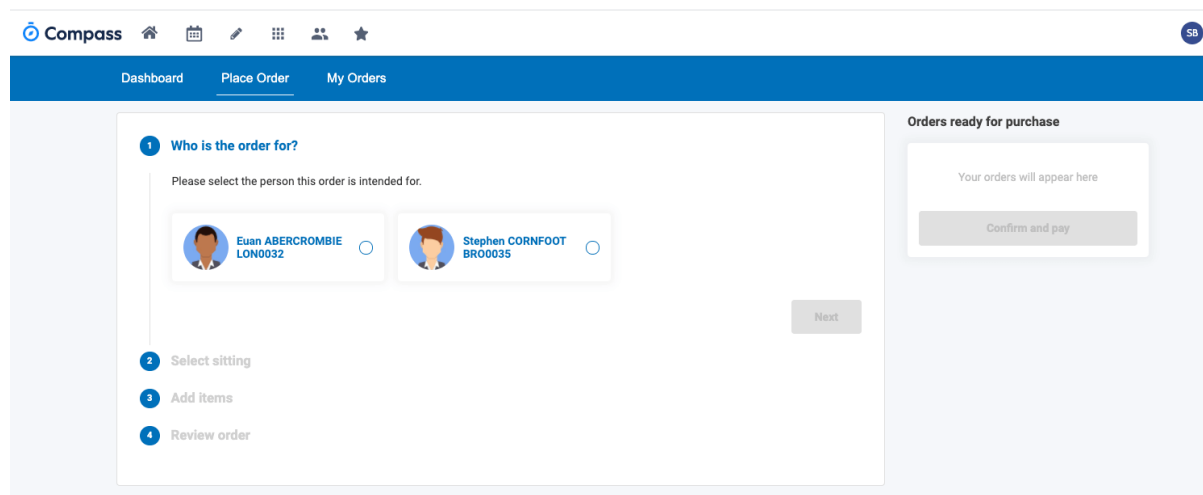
Compass

SB

Dashboard Place Order My Orders

1 Who is the order for?

Please select the person this order is intended for.

Euan ABERCROMBIE
LON0032

Stephen CORNFOOT
BRO0035

Next

2 Select sitting

3 Add items

4 Review order

Orders ready for purchase

Your orders will appear here

Confirm and pay